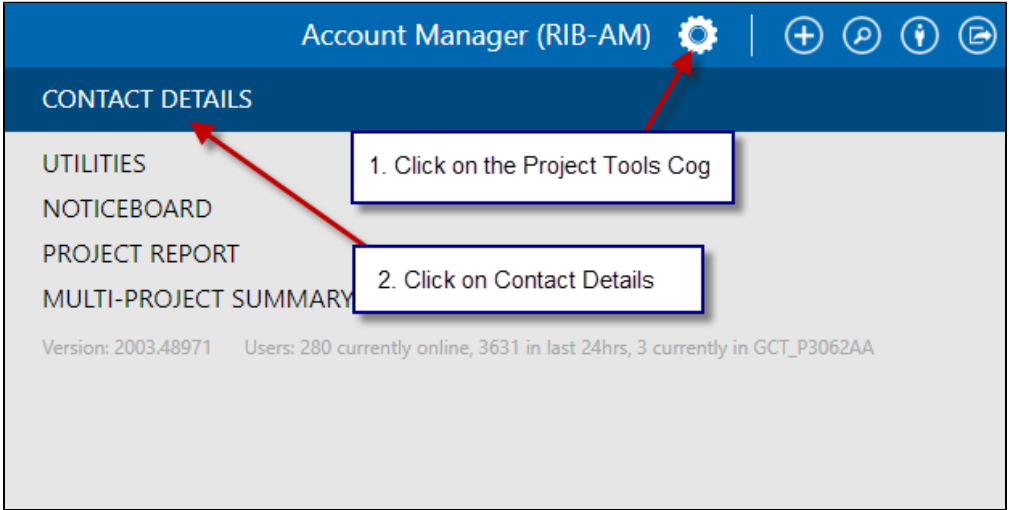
Account Manager (RIB-AM)

CONTACT DETAILS

UTILITIES

NOTICEBOARD

PROJECT REPORT

MULTI-PROJECT SUMMARY

1. Click on the Project Tools Cog

2. Click on Contact Details

Version: 2003.48971 Users: 280 currently online, 3631 in last 24hrs, 3 currently in GCT_P3062AA